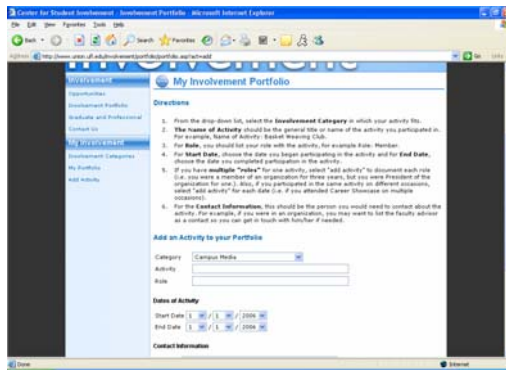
Center for Student Involvement - Involvement Portfolio - Microsoft Internet Explorer

File Edit View Favorites Tools Help

Back Search Favorites

Address http://www.union.ufl.edu/involvement/portfolio/portfolio.asp?act=add

Go

Involvement

Opportunities

Involvement Portfolio

Graduate and Professional

Contact Us

My Involvement

Involvement Categories

My Portfolio

Add Activity

My Involvement Portfolio

Directions

1. From the drop-down list, select the Involvement Category in which your activity fits.

2. The Name of Activity should be the general title or name of the activity you participated in. For example, Name of Activity: Basket Weaving Club.

3. For Role, you should list your role with the activity, for example Role: Member.

4. For Start Date, choose the date you began participating in the activity and for End Date, choose the date you completed participation in the activity.

5. If you have multiple "roles" for one activity, select "add activity" to document each role (i.e. you were a member of an organization for three years, but you were President of the organization for one.). Also, if you participated in the same activity on different occasions, select "add activity" for each date (i.e. if you attended Career Showcase on multiple occasions).

6. For the Contact Information, this should be the person you would need to contact about the activity. For example, if you were in an organization, you may want to list the faculty advisor as a contact so you can get in touch with him/her if needed.

Add an Activity to your Portfolio

Category Campus Media

Activity

Role

Dates of Activity

Start Date 1 / 1 / 2006

End Date 1 / 1 / 2006

Contact Information

Done

Internet